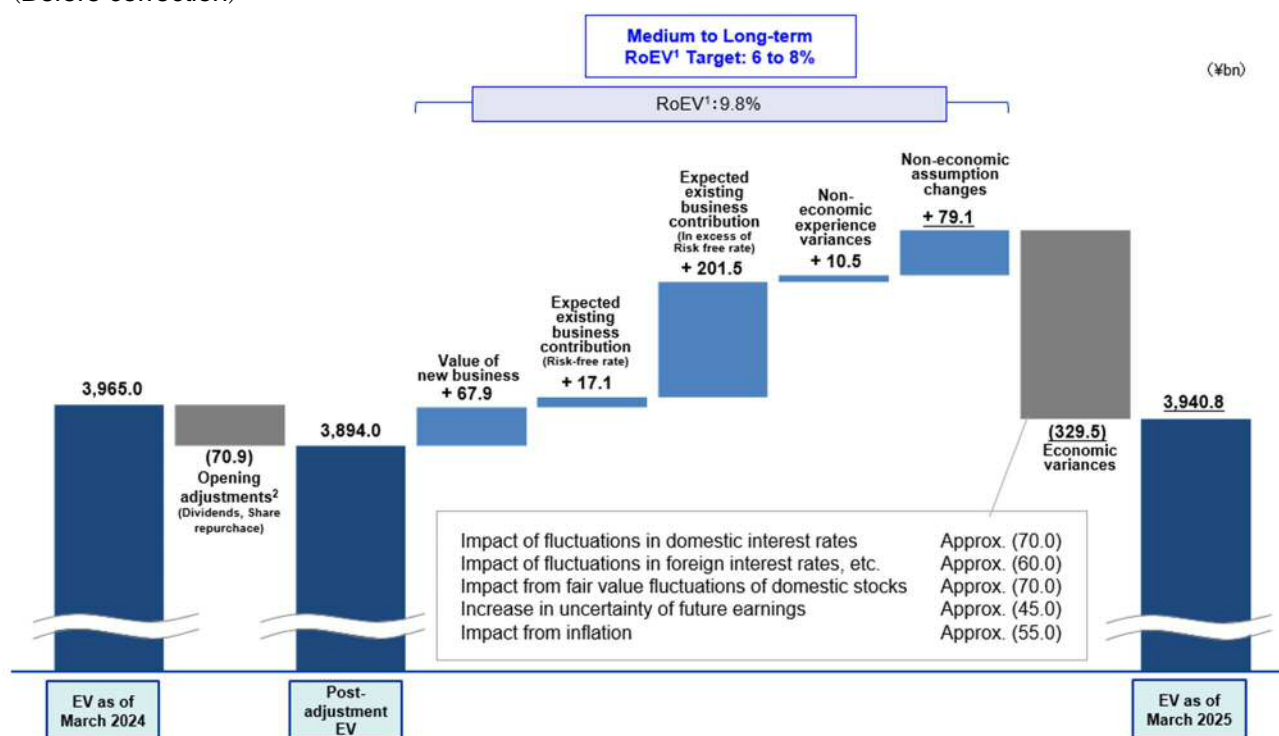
Medium to Long-term RoEV$^1$ Target: 6 to 8%

(¥bn)

RoEV$^1$: 9.8%

3,965.0

(70.9) Opening adjustments$^2$ (Dividends, Share repurchace)

3,894.0

Value of new business + 67.9

Expected existing business contribution (Risk-free rate) + 17.1

Expected existing business contribution (In excess of Risk free rate) + 201.5

Non-economic experience variances + 10.5

Non-economic assumption changes + 79.1

(329.5) Economic variances

3,940.8

| | |
|---|---|
| Impact of fluctuations in domestic interest rates | Approx. (70.0) |
| Impact of fluctuations in foreign interest rates, etc. | Approx. (60.0) |
| Impact from fair value fluctuations of domestic stocks | Approx. (70.0) |
| Increase in uncertainty of future earnings | Approx. (45.0) |
| Impact from inflation | Approx. (55.0) |

EV as of March 2024

Post-adjustment EV

EV as of March 2025